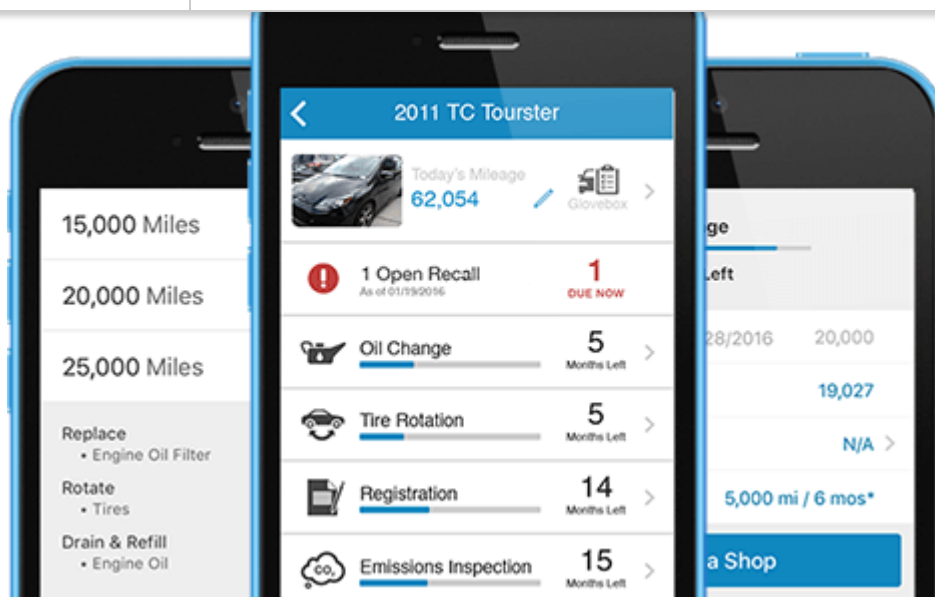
15,000 Miles

20,000 Miles

25,000 Miles

Replace
• Engine Oil Filter

Rotate
• Tires

Drain & Refill
• Engine Oil

2011 TC Tourster

Today's Mileage
62,054

Glovebox

1 Open Recall
As of 01/19/2016

1
DUE NOW

Oil Change
5
Months Left

Tire Rotation
5
Months Left

Registration
14
Months Left

Emissions Inspection
15
Months Left

ge

eft

28/2016
20,000

19,027

N/A

5,000 mi / 6 mos*

a Shop